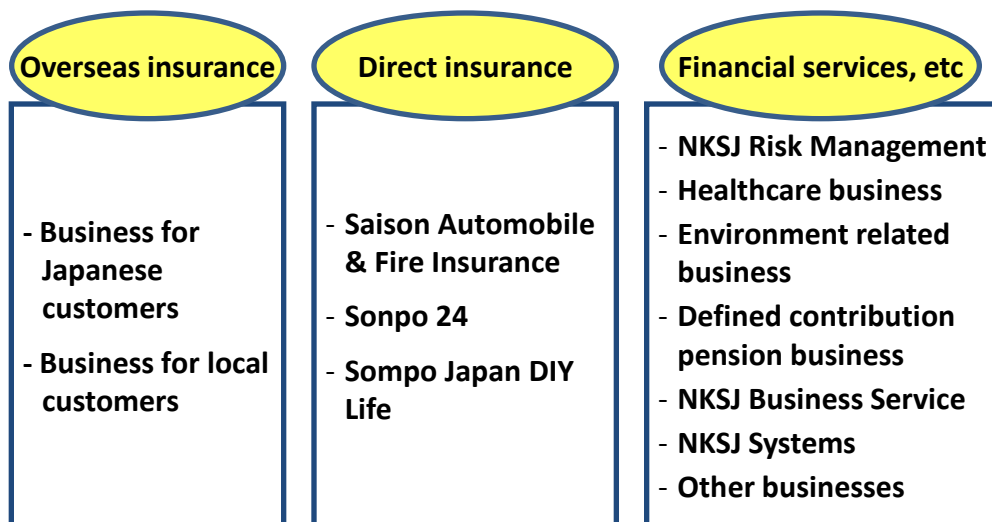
Overseas insurance

- Business for Japanese customers
- Business for local customers

Direct insurance

- Saison Automobile & Fire Insurance
- Sonpo 24
- Sompo Japan DIY Life

Financial services, etc

- NKSJ Risk Management
- Healthcare business
- Environment related business
- Defined contribution pension business
- NKSJ Business Service
- NKSJ Systems
- Other businesses